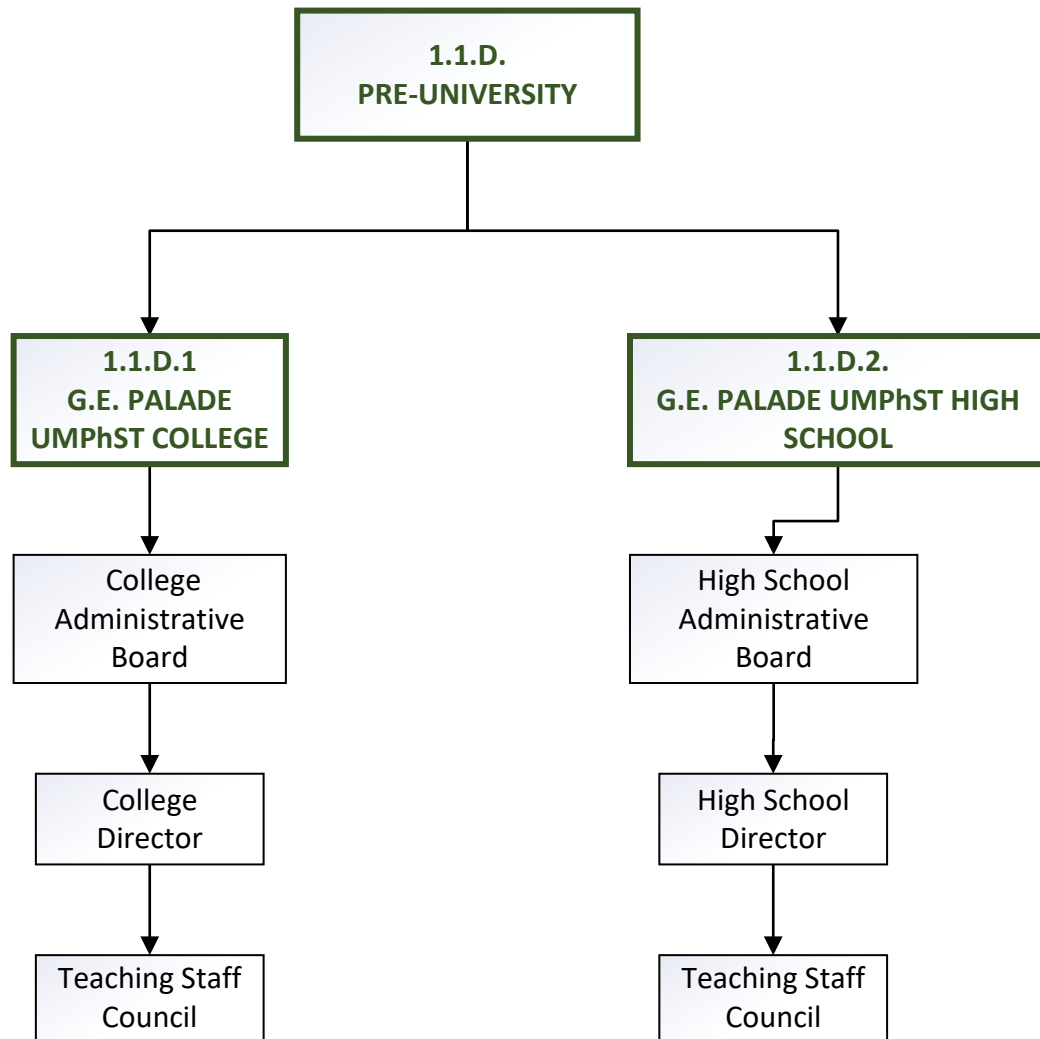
1.1.D.
PRE-UNIVERSITY

1.1.D.1
G.E. PALADE
UMPhST COLLEGE

College Administrative Board

College Director

Teaching Staff Council

1.1.D.2.
G.E. PALADE UMPhST HIGH SCHOOL

High School Administrative Board

High School Director

Teaching Staff Council